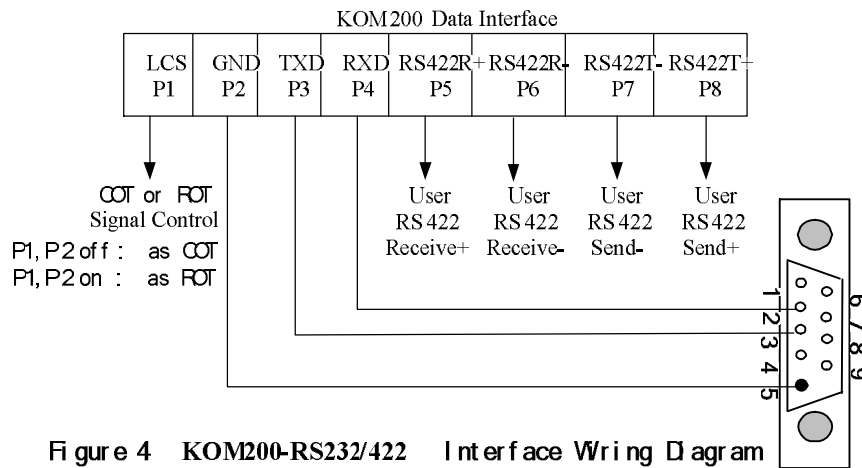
KOM200 Data Interface

| LCS P1 | GND P2 | TXD P3 | RXD P4 | RS422R+ P5 | RS422R- P6 | RS422T- P7 | RS422T+ P8 |
|---|---|---|---|---|---|---|---|

COT or ROT
Signal Control
P1, P2 off : as COT
P1, P2 on : as ROT

User RS422 Receive+

User RS422 Receive-

User RS422 Send-

User RS422 Send+

1 2 3 4 5

6 7 8 9

Figure 4 KOM200-RS232/422 Interface Wring Diagram